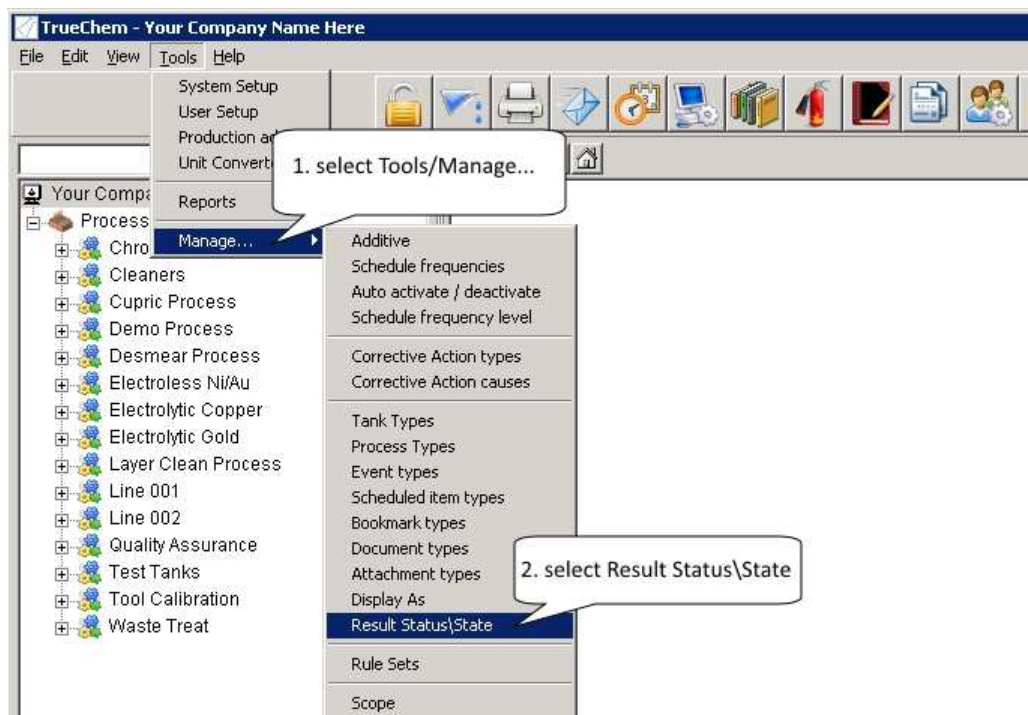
TrueChem - Your Company Name Here

File Edit View Tools Help

System Setup
User Setup
Production a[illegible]
Unit Convert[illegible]
Reports
Manage...

1. select Tools/Manage...

Your Compa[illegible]
Process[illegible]
Chro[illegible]
Cleaners
Cupric Process
Demo Process
Desmear Process
Electroless Ni/Au
Electrolytic Copper
Electrolytic Gold
Layer Clean Process
Line 001
Line 002
Quality Assurance
Test Tanks
Tool Calibration
Waste Treat

Additive
Schedule frequencies
Auto activate / deactivate
Schedule frequency level
Corrective Action types
Corrective Action causes
Tank Types
Process Types
Event types
Scheduled item types
Bookmark types
Document types
Attachment types
Display As
Result Status\State
Rule Sets
Scope

2. select Result Status\State